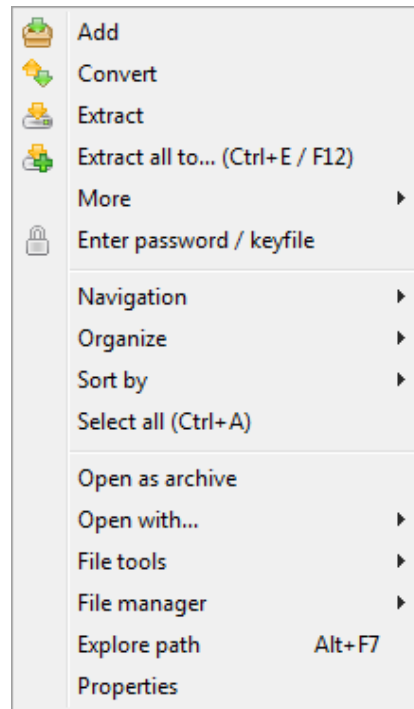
Add
Convert
Extract
Extract all to... (Ctrl+E / F12)
More
Enter password / keyfile

Navigation
Organize
Sort by
Select all (Ctrl+A)

Open as archive
Open with...
File tools
File manager
Explore path Alt+F7
Properties